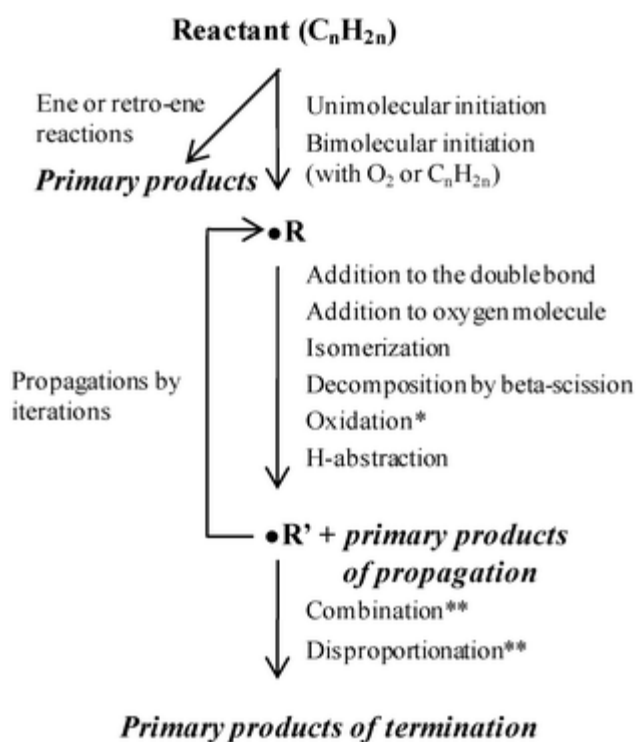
Reactant ($C_nH_{2n}$)

Ene or retro-ene reactions

Unimolecular initiation
Bimolecular initiation (with $O_2$ or $C_nH_{2n}$)

*Primary products*

•R

Propagations by iterations

Addition to the double bond
Addition to oxygen molecule
Isomerization
Decomposition by beta-scission
Oxidation*
H-abstraction

•R' + *primary products of propagation*

Combination**
Disproportionation**

*Primary products of termination*